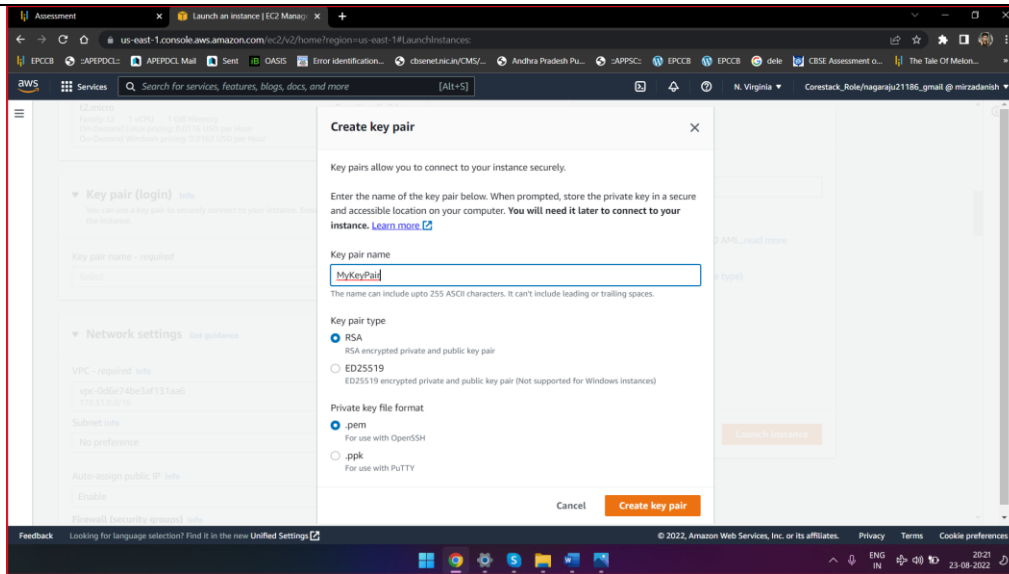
Assessment | Launch an instance | EC2 Manag | +

us-east-1.console.aws.amazon.com/ec2/v2/home?region=us-east-1#LaunchInstances:

EPCCB | :APEPDCL: | APEPDCL Mail | Sent | OASIS | Error identification... | cbsenet.nic.in/CMS/... | Andhra Pradesh Pu... | :APPSC: | EPCCB | EPCCB | dele | CBSE Assessment o... | The Tale Of Melon...

aws | Services | Search for services, features, blogs, docs, and more | [Alt+S] | N. Virginia | Corestack_Role/nagaraju21186_gmail @ mirzadanish

Key pair (login) Info

Key pair name - required

Network settings

VPC - required Info

Subnet Info

No preference

Auto-assign public IP Info

Enable

Firewall (security groups) Info

Launch instance

Create key pair

Key pairs allow you to connect to your instance securely.

Enter the name of the key pair below. When prompted, store the private key in a secure and accessible location on your computer. **You will need it later to connect to your instance.** Learn more

Key pair name

MyKeyPair

The name can include upto 255 ASCII characters. It can't include leading or trailing spaces.

Key pair type

RSA
RSA encrypted private and public key pair

ED25519
ED25519 encrypted private and public key pair (Not supported for Windows instances)

Private key file format

.pem
For use with OpenSSH

.ppk
For use with PuTTY

Cancel | Create key pair

Feedback | Looking for language selection? Find it in the new Unified Settings | © 2022, Amazon Web Services, Inc. or its affiliates. | Privacy | Terms | Cookie preferences

ENG IN | 20:21 23-08-2022